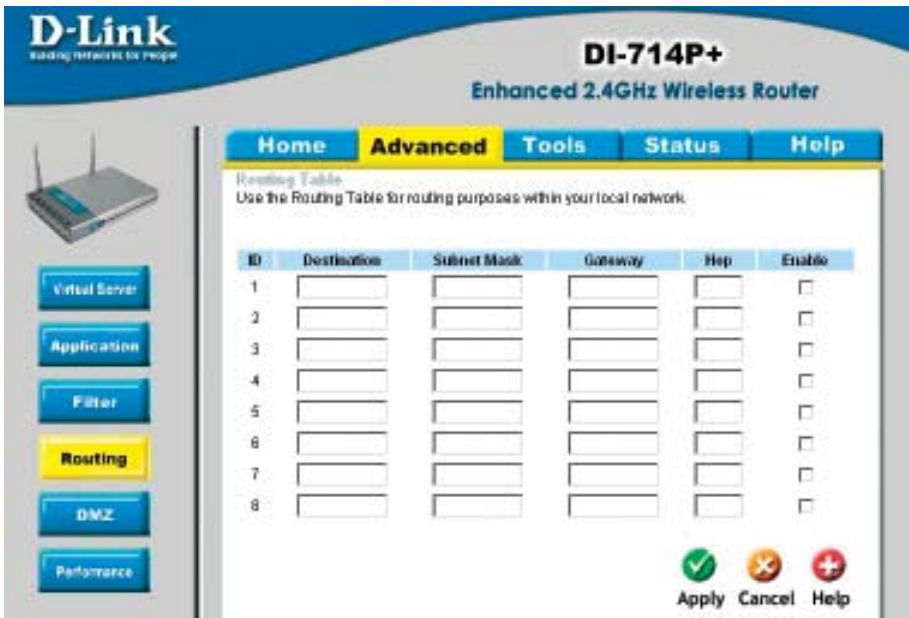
D-Link
Building Networks for People

DI-714P+
Enhanced 2.4GHz Wireless Router

Home | Advanced | Tools | Status | Help

Virtual Server
Application
Filter
Routing
DMZ
Performance

Routing Table
Use the Routing Table for routing purposes within your local network.

| ID | Destination | Subnet Mask | Gateway | Hop | Enable |
|---|---|---|---|---|---|
| 1 | | | | | |
| 2 | | | | | |
| 3 | | | | | |
| 4 | | | | | |
| 5 | | | | | |
| 6 | | | | | |
| 7 | | | | | |
| 8 | | | | | |

Apply Cancel Help